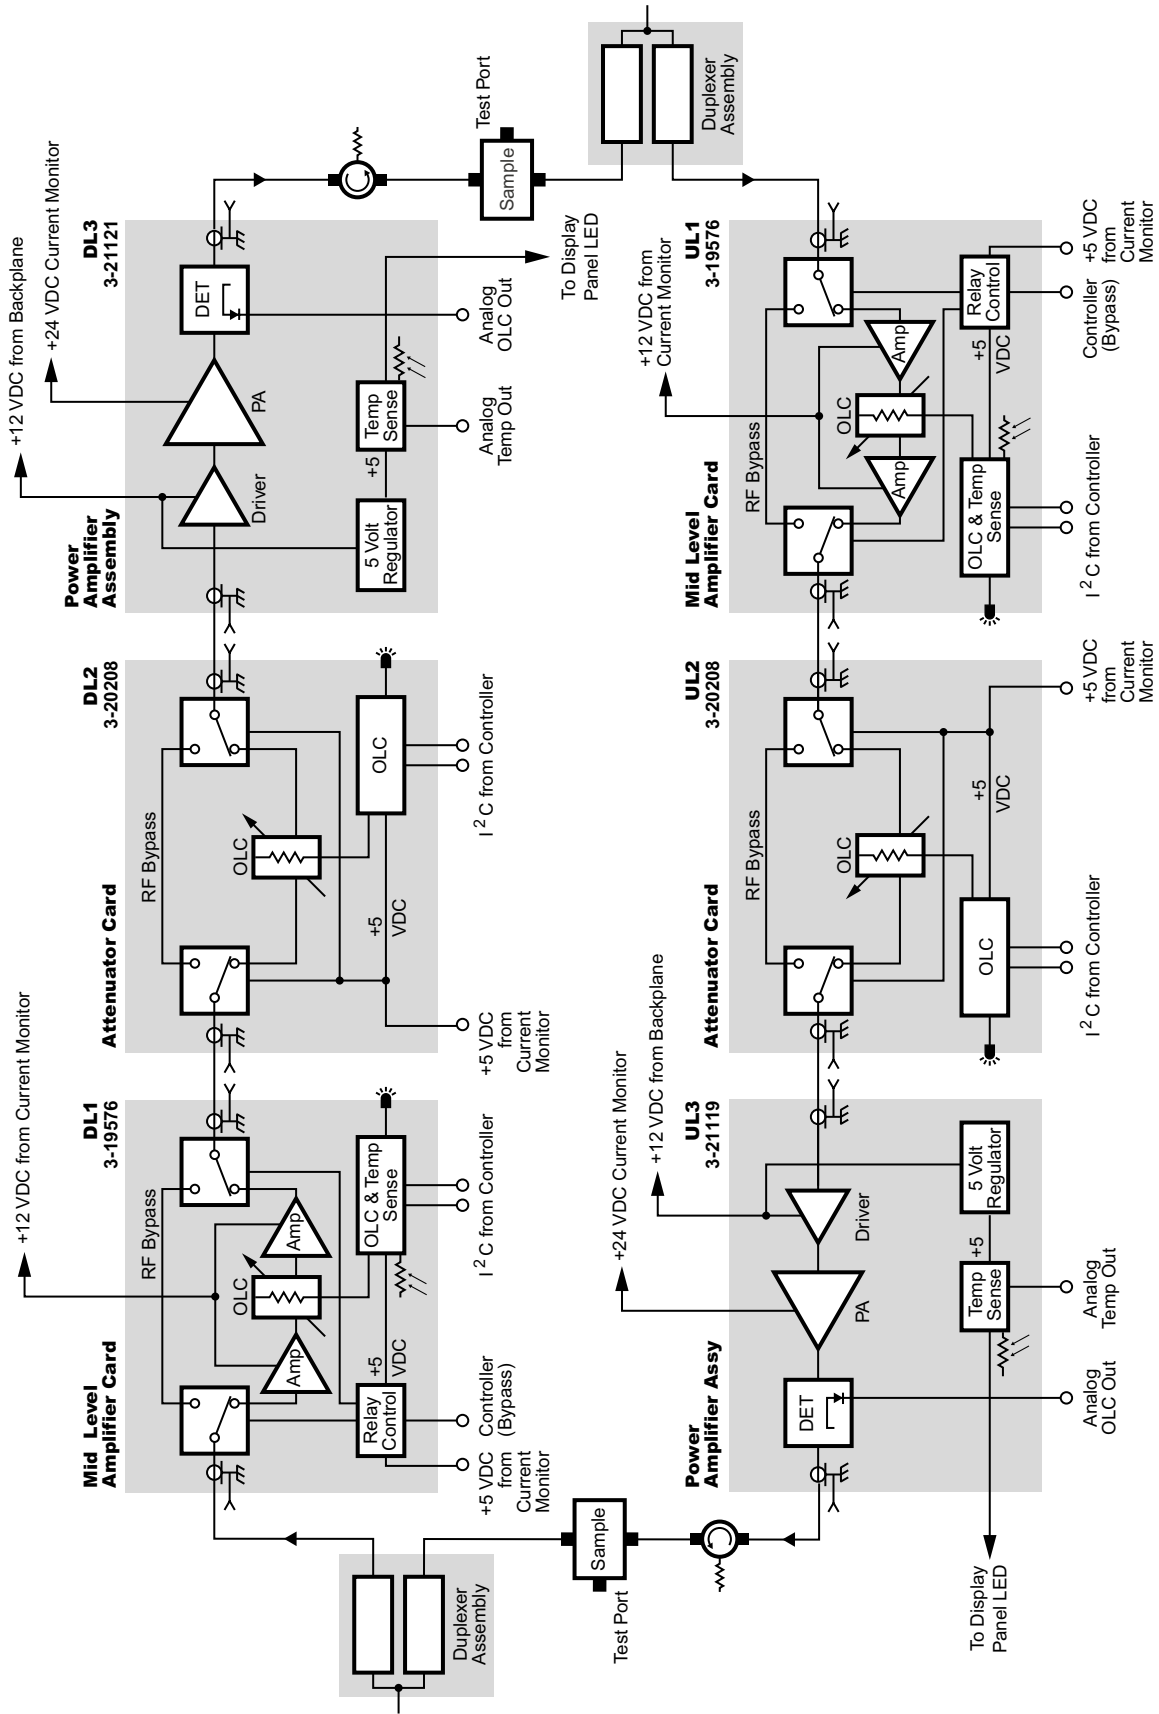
Mid Level Amplifier Card
DL1
3-19576
+12 VDC from Current Monitor
RF Bypass
OLC
Amp
Amp
OLC & Temp Sense
Relay Control
+5
VDC
$I^2C$ from Controller
Controller (Bypass)
+5 VDC from Current Monitor

Attenuator Card
DL2
3-20208
RF Bypass
OLC
OLC
+5
VDC
$I^2C$ from Controller
+5 VDC from Current Monitor

Power Amplifier Assembly
DL3
3-21121
+12 VDC from Backplane
+24 VDC Current Monitor
Driver
PA
DET
5 Volt Regulator
Temp Sense
+5
Analog Temp Out
Analog OLC Out
To Display Panel LED

Test Port
Sample
Duplexer Assembly

Mid Level Amplifier Card
UL1
3-19576
+12 VDC from Current Monitor
RF Bypass
OLC
Amp
Amp
OLC & Temp Sense
Relay Control
+5
VDC
$I^2C$ from Controller
Controller (Bypass)
+5 VDC from Current Monitor

Attenuator Card
UL2
3-20208
RF Bypass
OLC
OLC
+5
VDC
$I^2C$ from Controller
+5 VDC from Current Monitor

Power Amplifier Assy
UL3
3-21119
+12 VDC from Backplane
+24 VDC Current Monitor
Driver
PA
DET
5 Volt Regulator
Temp Sense
+5
Analog Temp Out
Analog OLC Out
To Display Panel LED

Test Port
Sample
Duplexer Assembly